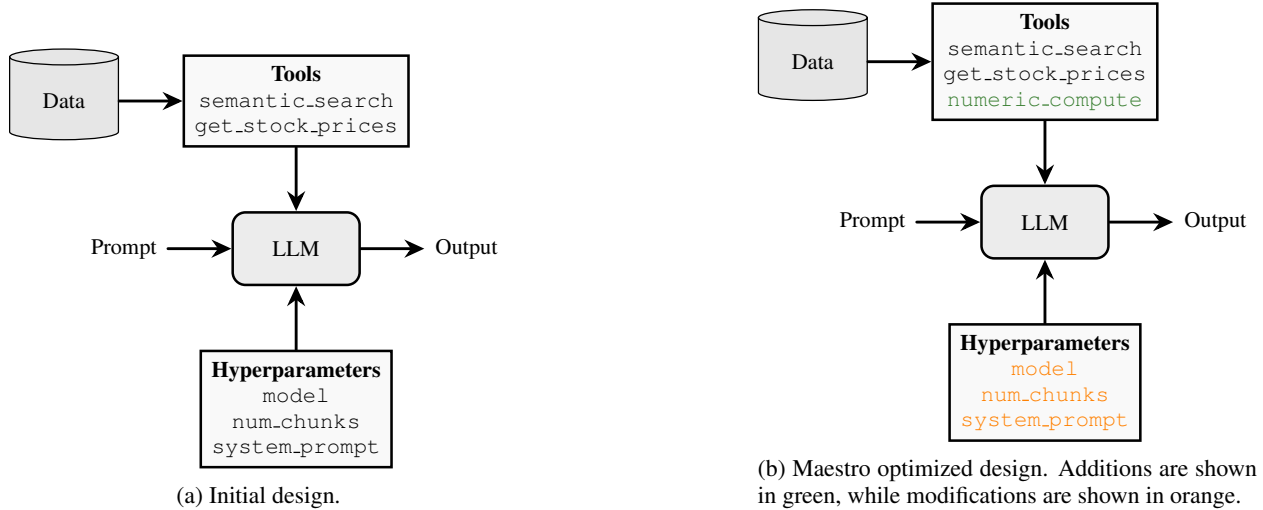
Data

Tools
semantic_search
get_stock_prices

Prompt

LLM

Output

Hyperparameters
model
num_chunks
system_prompt

(a) Initial design.

Data

Tools
semantic_search
get_stock_prices
numeric_compute

Prompt

LLM

Output

Hyperparameters
model
num_chunks
system_prompt

(b) Maestro optimized design. Additions are shown in green, while modifications are shown in orange.